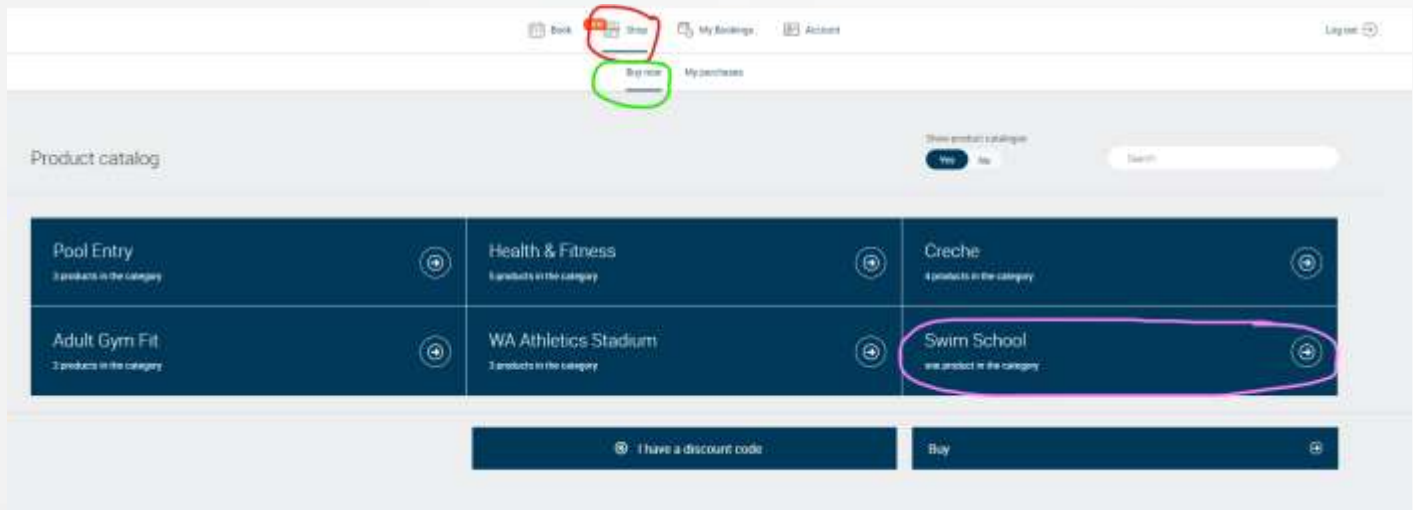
Book Shop My Bookings Account

Log out

Buy now My purchases

Product catalog

Show product catalogue
Yes No

Search

Pool Entry
3 products in the category

Health & Fitness
5 products in the category

Creche
4 products in the category

Adult Gym Fit
2 products in the category

WA Athletics Stadium
3 products in the category

Swim School
one product in the category

I have a discount code

Buy